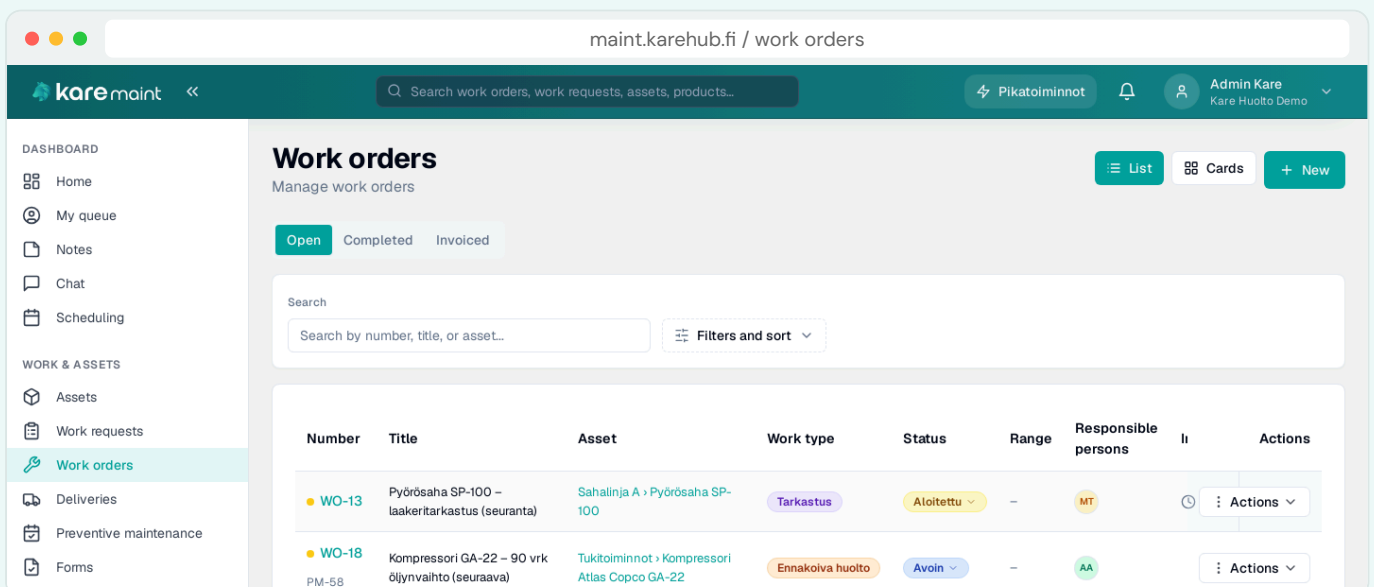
maint.karehub.fi / work orders

kare maint

Search work orders, work requests, assets, products...

Pikatoiminnot

Admin Kare
Kare Huolto Demo

DASHBOARD
Home
My queue
Notes
Chat
Scheduling

WORK & ASSETS
Assets
Work requests
Work orders
Deliveries
Preventive maintenance
Forms

Work orders
Manage work orders

List
Cards
New

Open
Completed
Invoiced

Search
Search by number, title, or asset...
Filters and sort

| Number | Title | Asset | Work type | Status | Range | Responsible persons | I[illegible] | Actions |
|---|---|---|---|---|---|---|---|---|
| WO-13 | Pyörösaha SP-100 – laakeritarkastus (seuranta) | Sahalinja A › Pyörösaha SP-100 | Tarkastus | Aloitettu | – | MT | | Actions |
| WO-18 PM-58 | Kompressori GA-22 – 90 vrk öljynvaihto (seuraava) | Tukitoiminnot › Kompressori Atlas Copco GA-22 | Ennakoiva huolto | Avoin | – | AA | | Actions |